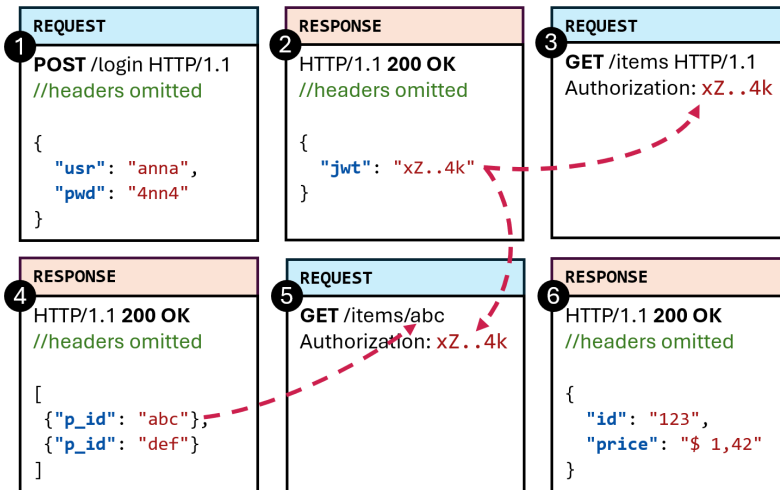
REQUEST
1
POST /login HTTP/1.1
//headers omitted

{
"usr": "anna",
"pwd": "4nn4"
}

RESPONSE
2
HTTP/1.1 200 OK
//headers omitted

{
"jwt": "xZ..4k"
}

REQUEST
3
GET /items HTTP/1.1
Authorization: xZ..4k

RESPONSE
4
HTTP/1.1 200 OK
//headers omitted

[
{"p_id": "abc"},
{"p_id": "def"}
]

REQUEST
5
GET /items/abc
Authorization: xZ..4k

RESPONSE
6
HTTP/1.1 200 OK
//headers omitted

{
"id": "123",
"price": "$ 1,42"
}